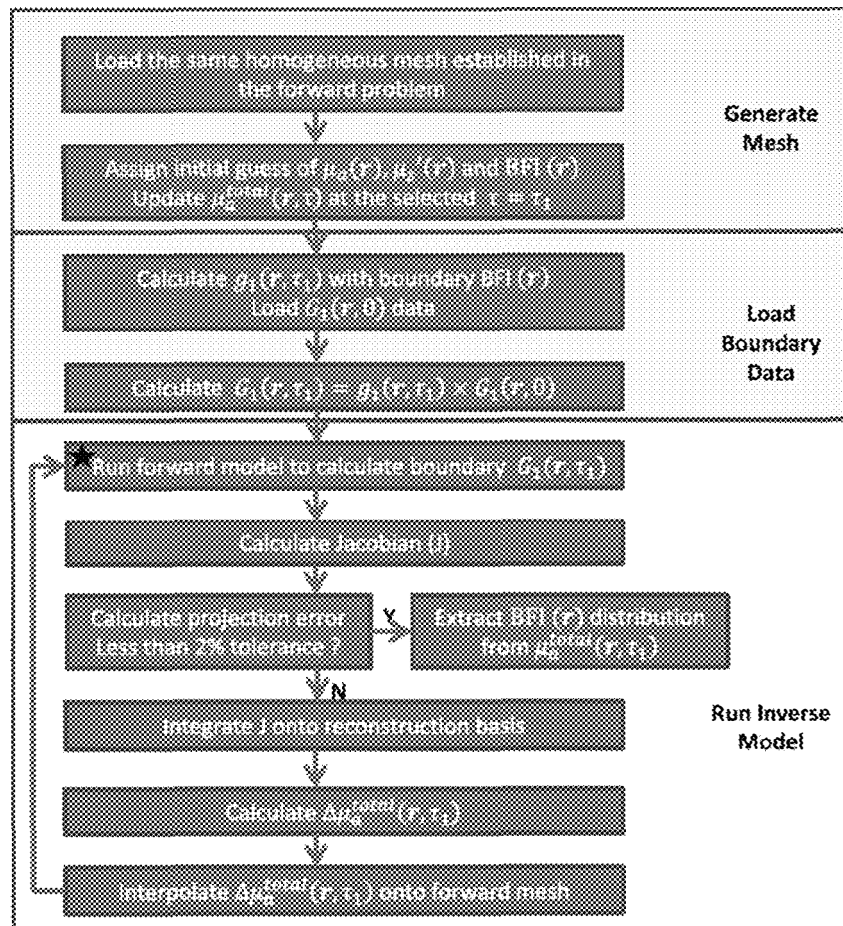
Load the same homogeneous mesh established in the forward problem

Assign initial guess of $\mu_a(r)$, $\mu_s'(r)$ and BFI $(r)$
Update $\mu_a^{total}(r, \tau)$ at the selected $\tau = \tau_1$

Generate Mesh

Calculate $g_1(r, \tau_1)$ with boundary BFI $(r)$
Load $G_1(r, 0)$ data

Calculate $G_1(r, \tau_1) = g_1(r, \tau_1) \times G_1(r, 0)$

Load Boundary Data

Run forward model to calculate boundary $G_1(r, \tau_1)$

Calculate Jacobian (J)

Calculate projection error Less than 2% tolerance ?

Y

Extract BFI $(r)$ distribution from $\mu_a^{total}(r, \tau_1)$

N

Integrate J onto reconstruction basis

Run Inverse Model

Calculate $\Delta\mu_a^{total}(r, \tau_1)$

Interpolate $\Delta\mu_a^{total}(r, \tau_1)$ onto forward mesh